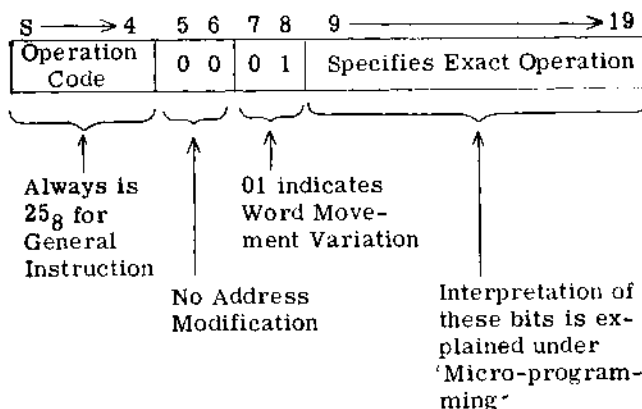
S → 4 5 6 7 8 9 → 19

| Operation Code | 0 0 | 0 1 | Specifies Exact Operation |
|---|---|---|---|

Always is $25_8$ for General Instruction

No Address Modification

01 indicates Word Movement Variation

Interpretation of these bits is explained under 'Micro-programming'